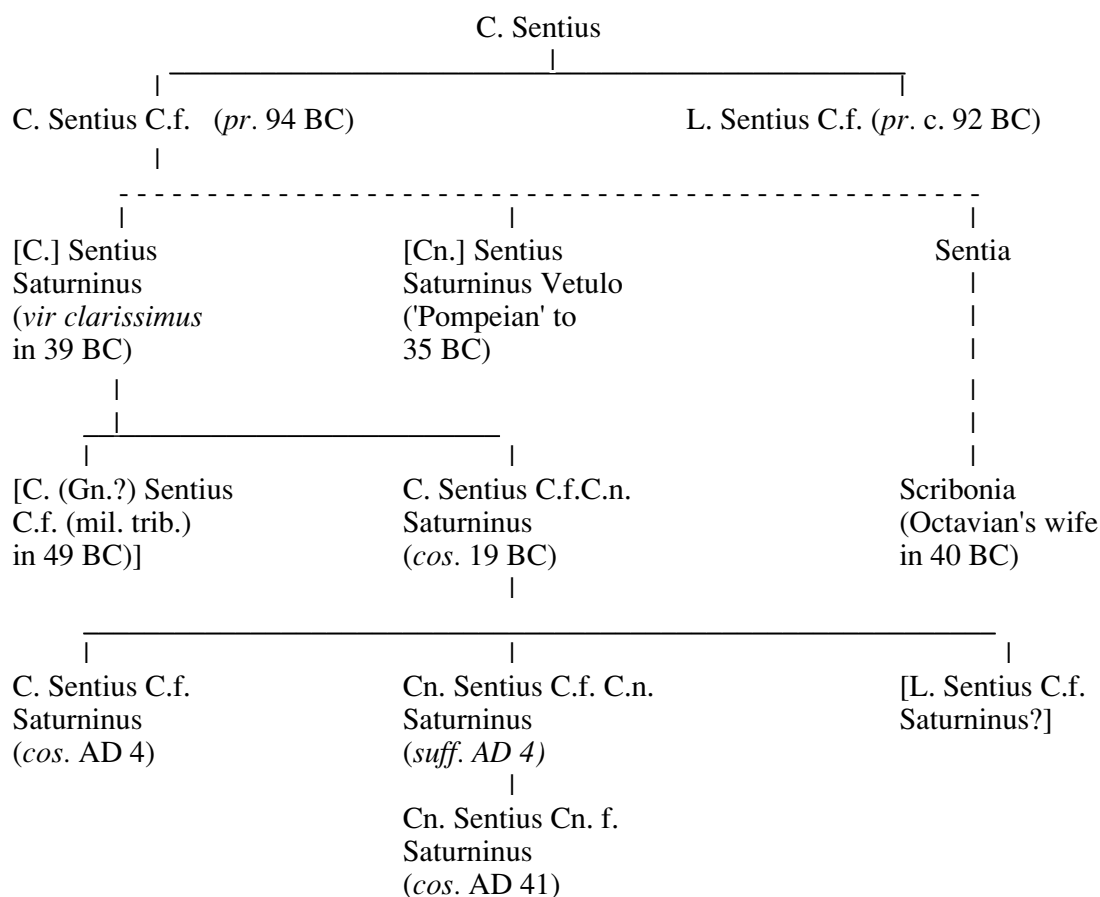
C. Sentius

C. Sentius C.f. (*pr*. 94 BC)

L. Sentius C.f. (*pr*. c. 92 BC)

[C.] Sentius Saturninus (*vir clarissimus* in 39 BC)

[Cn.] Sentius Saturninus Vetulo ('Pompeian' to 35 BC)

Sentia

[C. (Gn.?) Sentius C.f. (mil. trib.) in 49 BC)]

C. Sentius C.f.C.n. Saturninus (*cos*. 19 BC)

Scribonia (Octavian's wife in 40 BC)

C. Sentius C.f. Saturninus (*cos*. AD 4)

Cn. Sentius C.f. C.n. Saturninus (*suff. AD 4)*

[L. Sentius C.f. Saturninus?]

Cn. Sentius Cn. f. Saturninus (*cos*. AD 41)